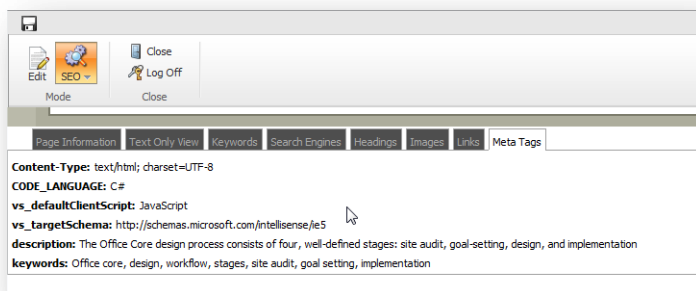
Edit SEO
Mode

Close
Log Off
Close

Page Information | Text Only View | Keywords | Search Engines | Headings | Images | Links | Meta Tags

**Content-Type:** text/html; charset=UTF-8
**CODE_LANGUAGE:** C#
**vs_defaultClientScript:** JavaScript
**vs_targetSchema:** http://schemas.microsoft.com/intellisense/ie5
**description:** The Office Core design process consists of four, well-defined stages: site audit, goal-setting, design, and implementation
**keywords:** Office core, design, workflow, stages, site audit, goal setting, implementation